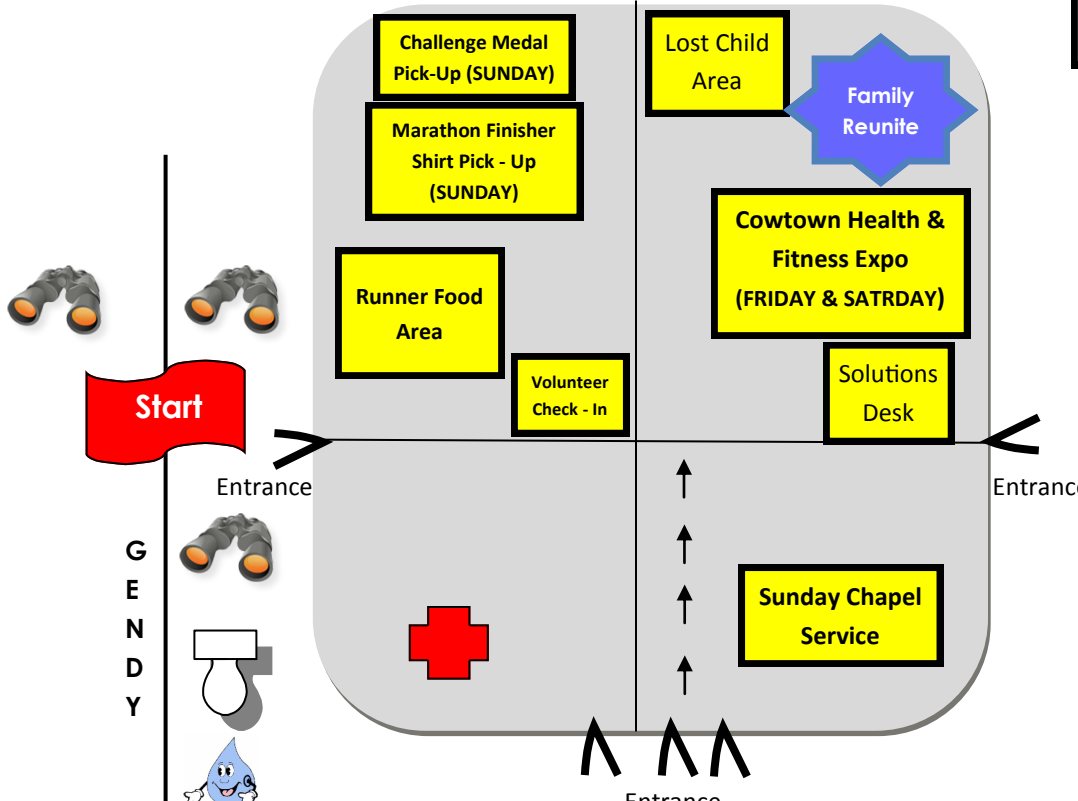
Challenge Medal Pick-Up (SUNDAY)

Marathon Finisher Shirt Pick - Up (SUNDAY)

Lost Child Area

Family Reunite

Cowtown Health & Fitness Expo (FRIDAY & SATRDAY)

Runner Food Area

Volunteer Check - In

Solutions Desk

Start

Entrance

Entranc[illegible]

G E N D Y

Sunday Chapel Service

Entrance